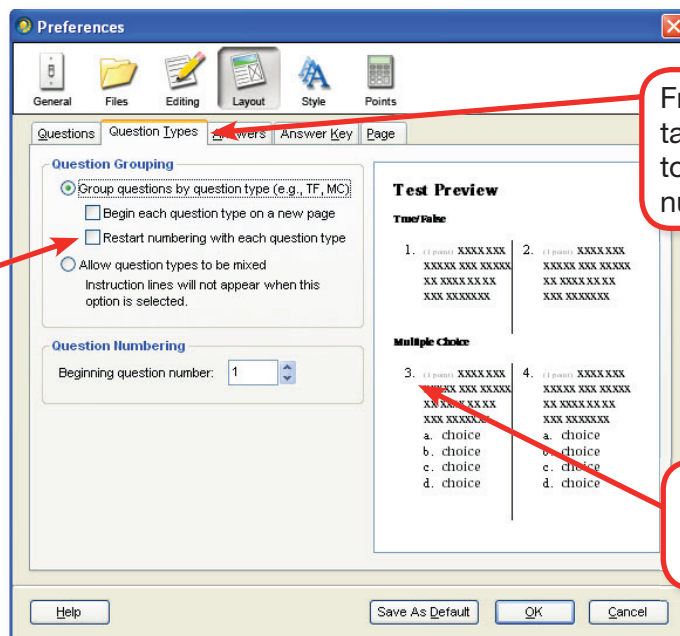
Preferences

General Files Editing Layout Style Points

Questions Question Types Answers Answer Key Page

Question Grouping
Group questions by question type (e.g., TF, MC)
Begin each question type on a new page
Restart numbering with each question type
Allow question types to be mixed
Instruction lines will not appear when this option is selected.

Question Numbering
Beginning question number: 1

Test Preview
True/False
1. (1 point) XXXX XXX XXXXX XXX XXXXX XX XXXX XX XX XXX XXXXXXX
2. (1 point) XXXX XXX XXXXX XXX XXXXX XX XXXX XX XX XXX XXXXXXX
Multiple Choice
3. (1 point) XXXX XXX XXXXX XXX XXXXX XX XXXX XX XX XXX XXXXXXX
a. choice
b. choice
c. choice
d. choice
4. (1 point) XXXX XXX XXXXX XXX XXXXX XX XXXX XX XX XXX XXXXXXX
a. choice
b. choice
c. choice
d. choice

Fr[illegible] ta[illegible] to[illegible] nu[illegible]

Help Save As Default OK Cancel